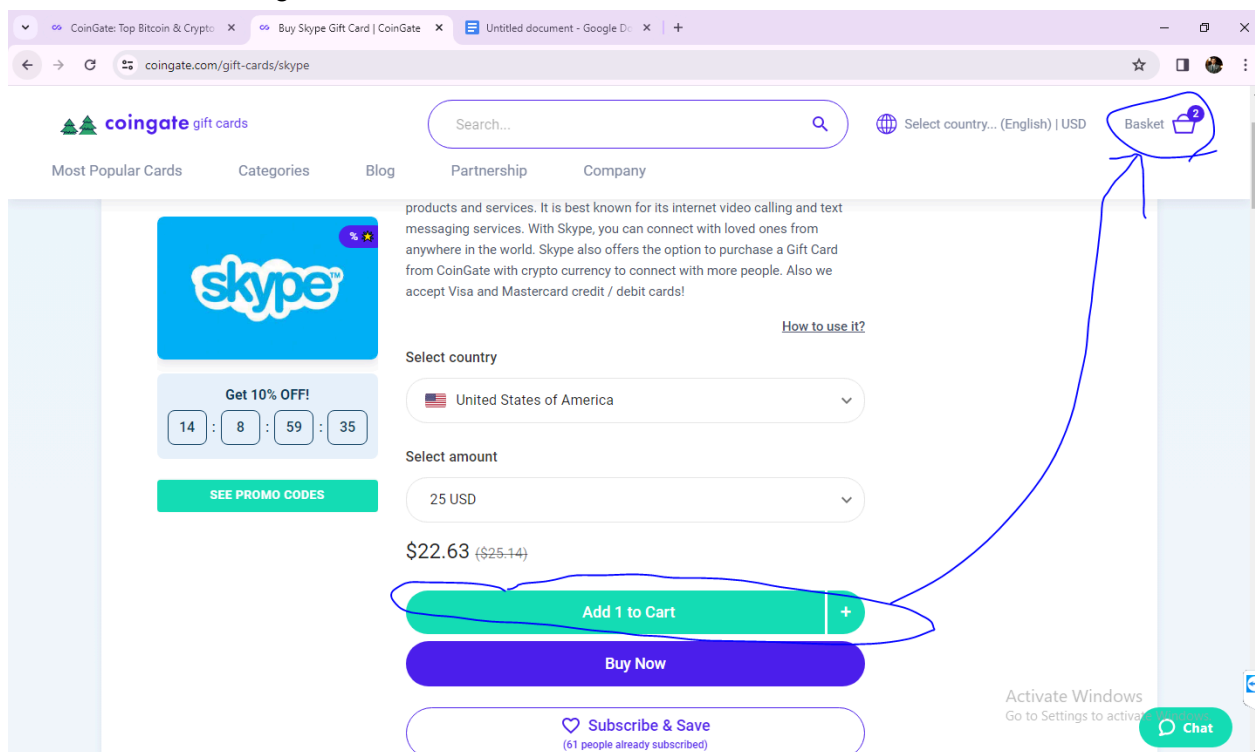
CoinGate: Top Bitcoin & Crypto ×
Buy Skype Gift Card | CoinGate ×
Untitled document - Google Do ×
+

coingate.com/gift-cards/skype

coingate gift cards

Search...

Select country... (English) | USD

Basket 2

Most Popular Cards Categories Blog Partnership Company

products and services. It is best known for its internet video calling and text messaging services. With Skype, you can connect with loved ones from anywhere in the world. Skype also offers the option to purchase a Gift Card from CoinGate with crypto currency to connect with more people. Also we accept Visa and Mastercard credit / debit cards!

%

skype

How to use it?

Get 10% OFF!

14 : 8 : 59 : 35

SEE PROMO CODES

Select country

United States of America

Select amount

25 USD

$22.63 ($25.14)

Add 1 to Cart +

Buy Now

Subscribe & Save
(61 people already subscribed)

Activate Windows
Go to Settings to activat

Chat